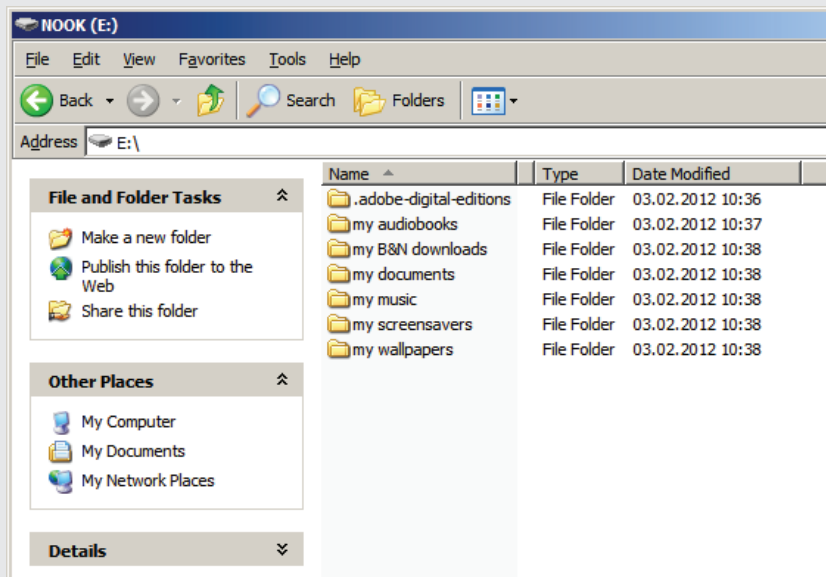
NOOK (E:)

File Edit View Favorites Tools Help

Back Search Folders

Address E:\

File and Folder Tasks

Make a new folder
Publish this folder to the Web
Share this folder

Other Places

My Computer
My Documents
My Network Places

Details

| Name | Type | Date Modified |
|---|---|---|
| .adobe-digital-editions | File Folder | 03.02.2012 10:36 |
| my audiobooks | File Folder | 03.02.2012 10:37 |
| my B&N downloads | File Folder | 03.02.2012 10:38 |
| my documents | File Folder | 03.02.2012 10:38 |
| my music | File Folder | 03.02.2012 10:38 |
| my screensavers | File Folder | 03.02.2012 10:38 |
| my wallpapers | File Folder | 03.02.2012 10:38 |